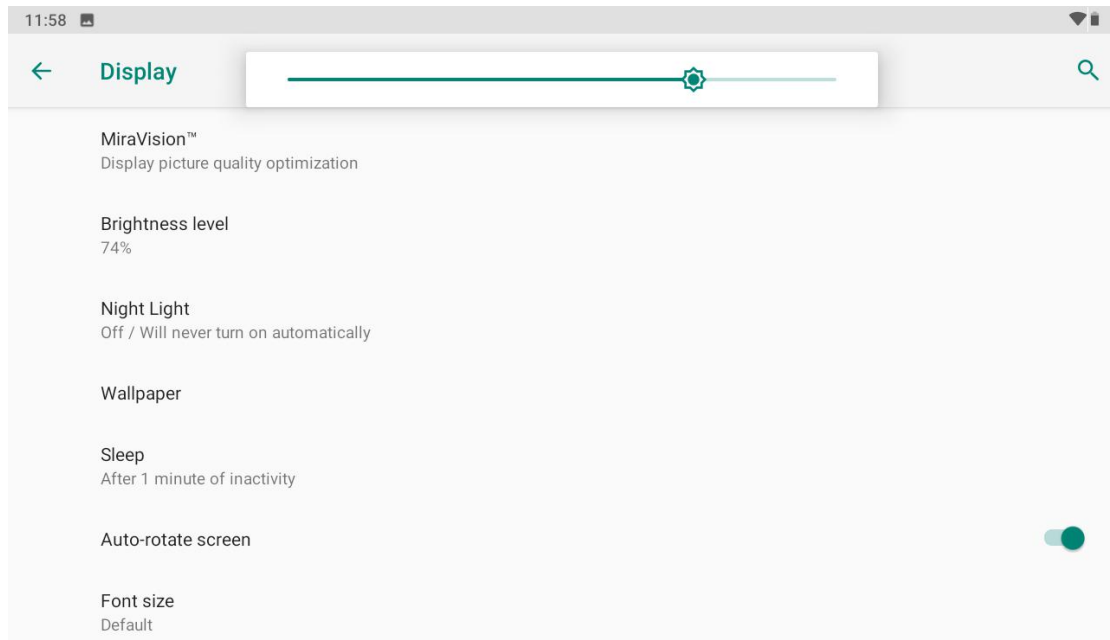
11:58

Display

MiraVision™
Display picture quality optimization

Brightness level
74%

Night Light
Off / Will never turn on automatically

Wallpaper

Sleep
After 1 minute of inactivity

Auto-rotate screen

Font size
Default